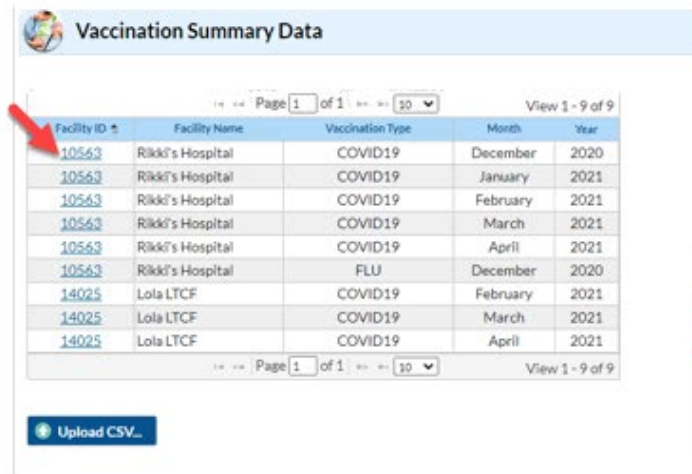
Vaccination Summary Data

Page 1 of 1 10 View 1 - 9 of 9

| Facility ID | Facility Name | Vaccination Type | Month | Year |
|---|---|---|---|---|
| 10563 | Rikki's Hospital | COVID19 | December | 2020 |
| 10563 | Rikki's Hospital | COVID19 | January | 2021 |
| 10563 | Rikki's Hospital | COVID19 | February | 2021 |
| 10563 | Rikki's Hospital | COVID19 | March | 2021 |
| 10563 | Rikki's Hospital | COVID19 | April | 2021 |
| 10563 | Rikki's Hospital | FLU | December | 2020 |
| 14025 | Lola LTCF | COVID19 | February | 2021 |
| 14025 | Lola LTCF | COVID19 | March | 2021 |
| 14025 | Lola LTCF | COVID19 | April | 2021 |

Page 1 of 1 10 View 1 - 9 of 9

Upload CSV...